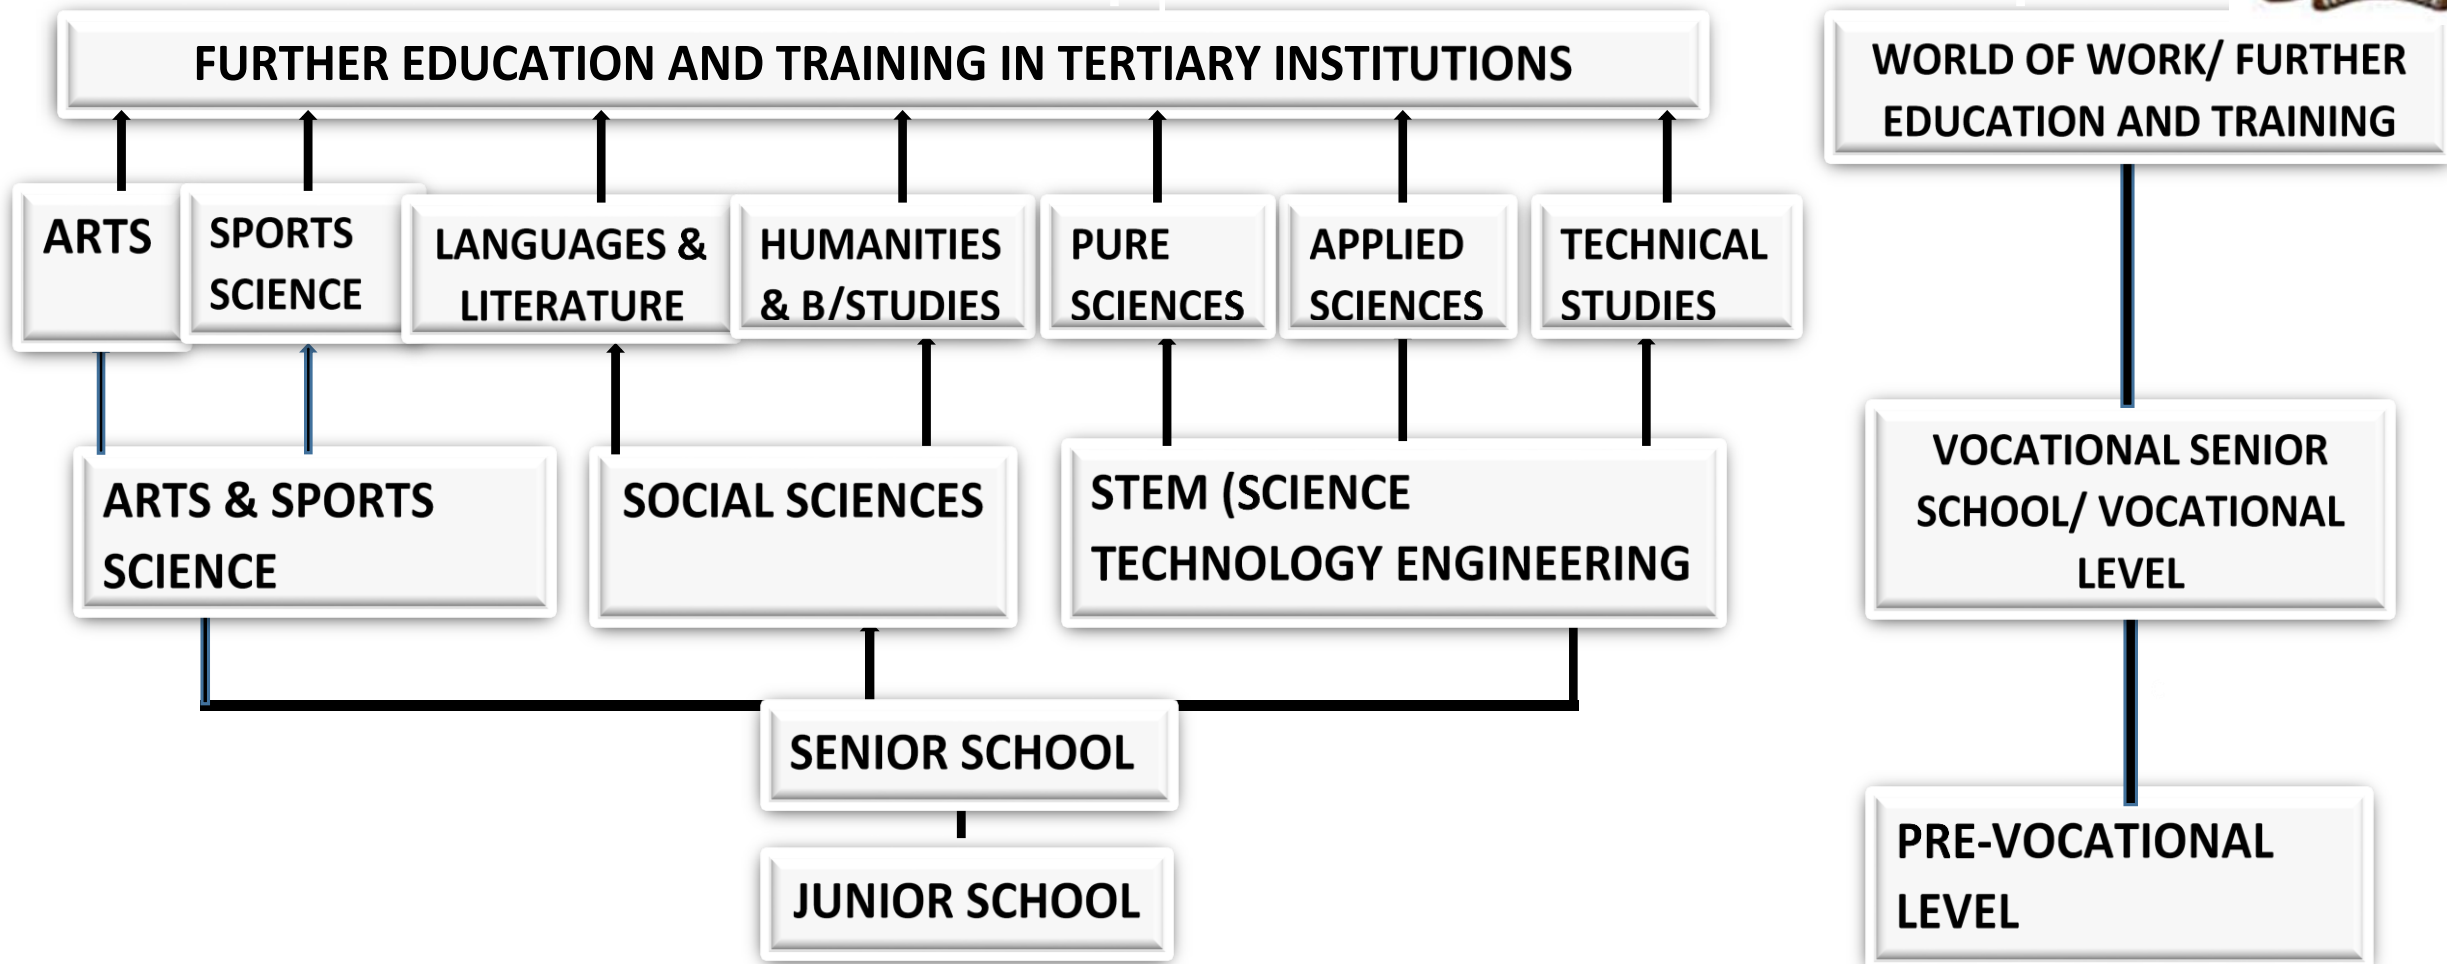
FURTHER EDUCATION AND TRAINING IN TERTIARY INSTITUTIONS

WORLD OF WORK/ FURTHER EDUCATION AND TRAINING

ARTS

SPORTS SCIENCE

LANGUAGES & LITERATURE

HUMANITIES & B/STUDIES

PURE SCIENCES

APPLIED SCIENCES

TECHNICAL STUDIES

ARTS & SPORTS SCIENCE

SOCIAL SCIENCES

STEM (SCIENCE TECHNOLOGY ENGINEERING

VOCATIONAL SENIOR SCHOOL/ VOCATIONAL LEVEL

SENIOR SCHOOL

JUNIOR SCHOOL

PRE-VOCATIONAL LEVEL